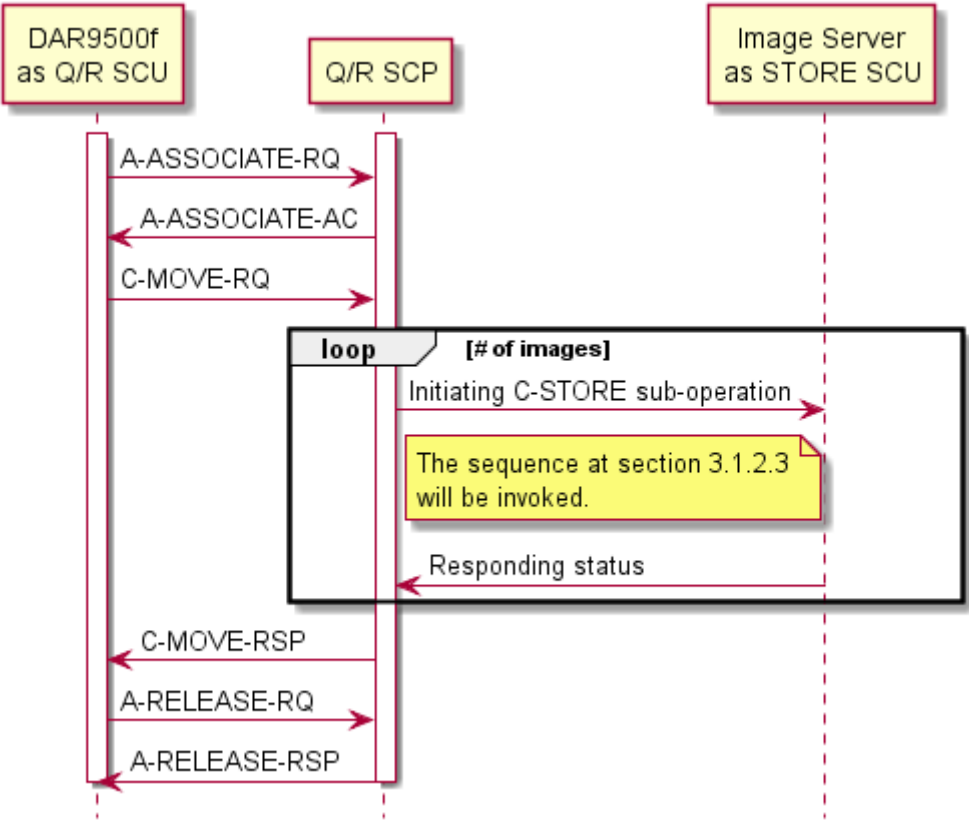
DAR9500f
as Q/R SCU

Q/R SCP

Image Server
as STORE SCU

A-ASSOCIATE-RQ

A-ASSOCIATE-AC

C-MOVE-RQ

loop [# of images]

Initiating C-STORE sub-operation

The sequence at section 3.1.2.3 will be invoked.

Responding status

C-MOVE-RSP

A-RELEASE-RQ

A-RELEASE-RSP